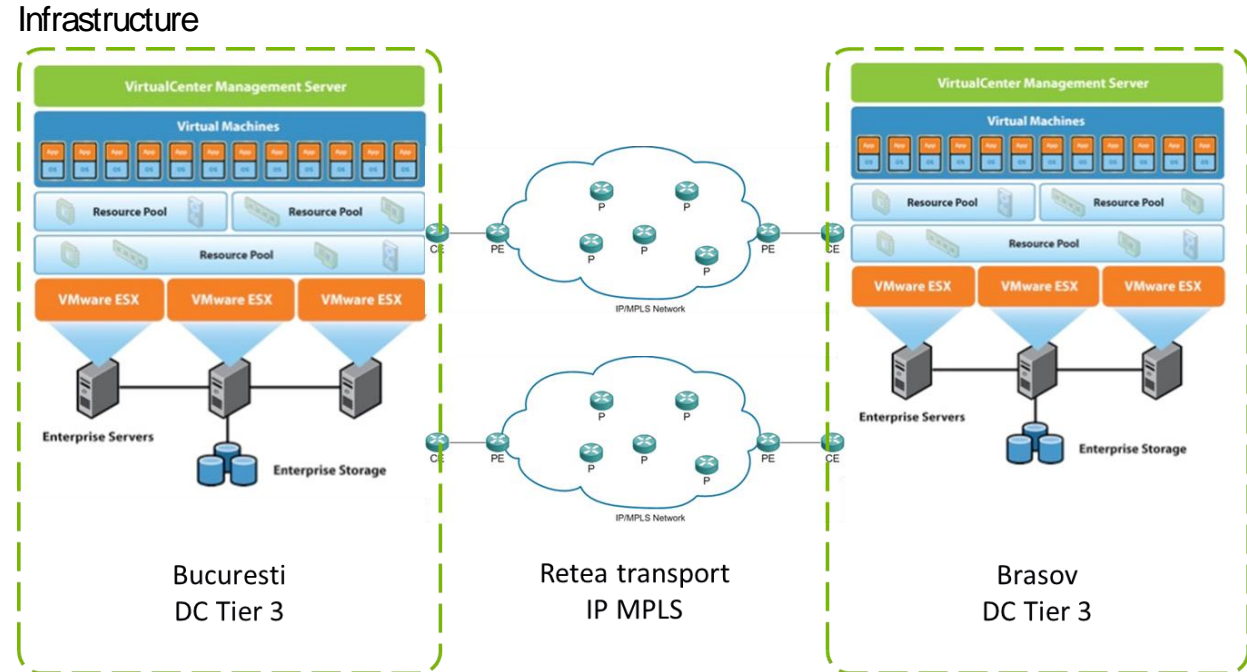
Infrastructure

VirtualCenter Management Server

Virtual Machines

App OS App OS App OS App OS App OS App OS App OS App OS App OS App OS App OS App OS

Resource Pool

Resource Pool

Resource Pool

VMware ESX

VMware ESX

VMware ESX

Enterprise Servers

Enterprise Storage

Bucuresti
DC Tier 3

CE PE P P P P P PE CE

IP/MPLS Network

CE PE P P P P P PE CE

IP/MPLS Network

Retea transport
IP MPLS

VirtualCenter Management Server

Virtual Machines

App OS App OS App OS App OS App OS App OS App OS App OS App OS App OS App OS App OS

Resource Pool

Resource Pool

Resource Pool

VMware ESX

VMware ESX

VMware ESX

Enterprise Servers

Enterprise Storage

Brasov
DC Tier 3